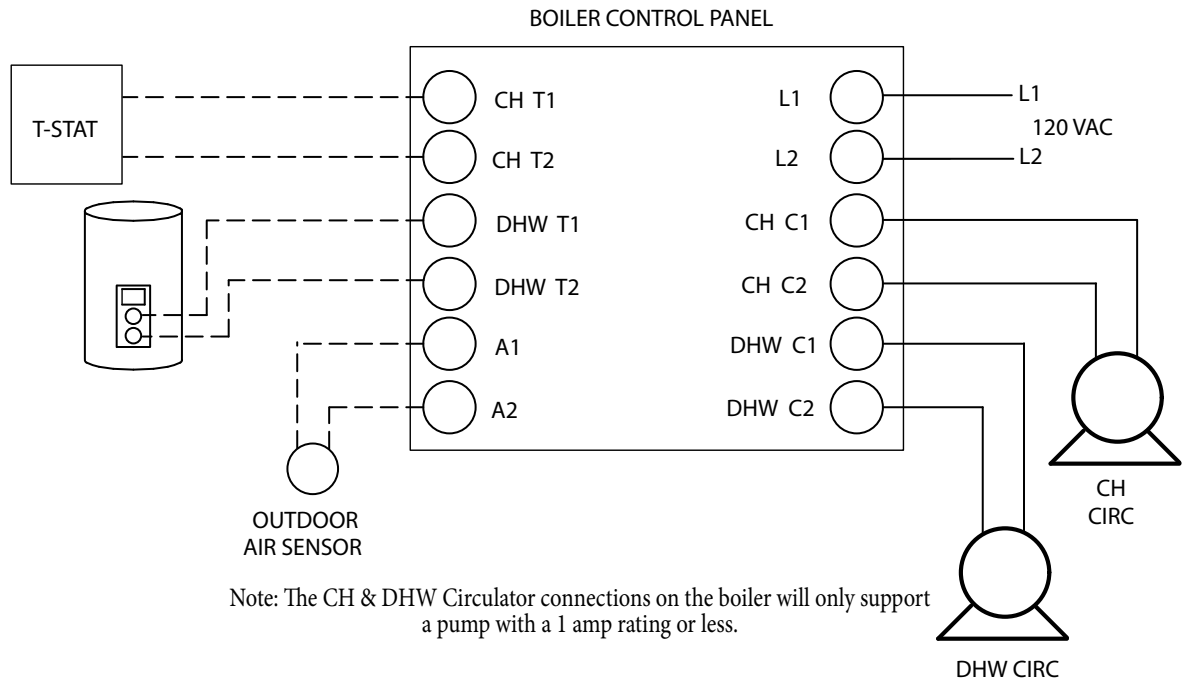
BOILER CONTROL PANEL

T-STAT

CH T1

CH T2

DHW T1

DHW T2

A1

A2

L1

L2

CH C1

CH C2

DHW C1

DHW C2

L1

120 VAC

L2

OUTDOOR AIR SENSOR

CH CIRC

DHW CIRC

Note: The CH & DHW Circulator connections on the boiler will only support a pump with a 1 amp rating or less.